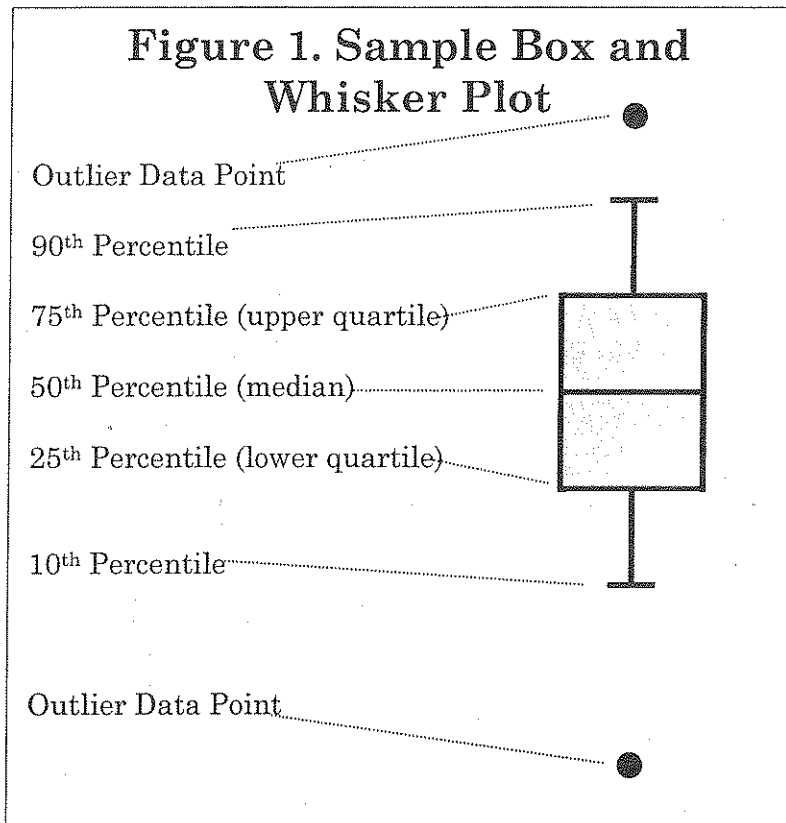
Figure 1. Sample Box and Whisker Plot

Outlier Data Point

90$^{th}$ Percentile

75$^{th}$ Percentile (upper quartile)

50$^{th}$ Percentile (median)

25$^{th}$ Percentile (lower quartile)

10$^{th}$ Percentile

Outlier Data Point